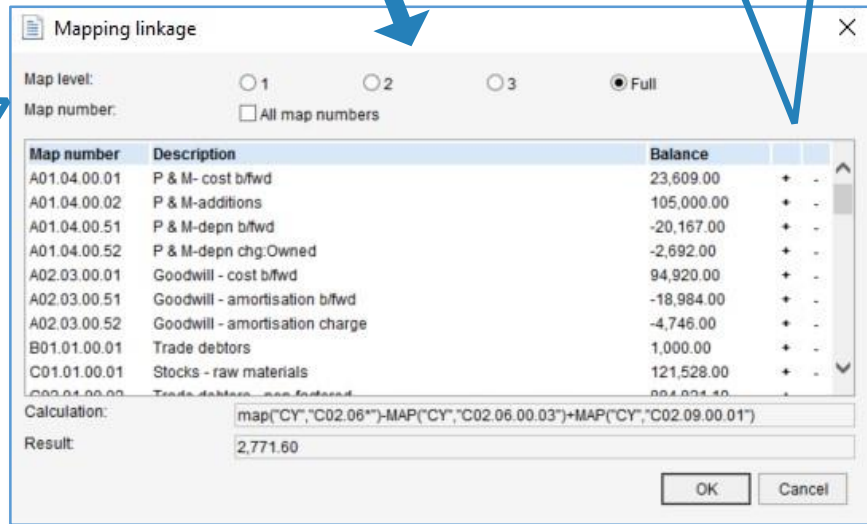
Mapping linkage

Map level: 1 2 3 Full

Map number: All map numbers

| Map number | Description | Balance | | |
|---|---|---|---|---|
| A01.04.00.01 | P & M- cost b/fwd | 23,609.00 | + | - |
| A01.04.00.02 | P & M-additions | 105,000.00 | + | - |
| A01.04.00.51 | P & M-depn b/fwd | -20,167.00 | + | - |
| A01.04.00.52 | P & M-depn chg:Owned | -2,692.00 | + | - |
| A02.03.00.01 | Goodwill - cost b/fwd | 94,920.00 | + | - |
| A02.03.00.51 | Goodwill - amortisation b/fwd | -18,984.00 | + | - |
| A02.03.00.52 | Goodwill - amortisation charge | -4,746.00 | + | - |
| B01.01.00.01 | Trade debtors | 1,000.00 | + | - |
| C01.01.00.01 | Stocks - raw materials | 121,528.00 | + | - |
| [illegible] | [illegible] | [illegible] | | |

Calculation: map("CY","C02.06*")-MAP("CY","C02.06.00.03")+MAP("CY","C02.09.00.01")

Result: 2,771.60

OK Cancel